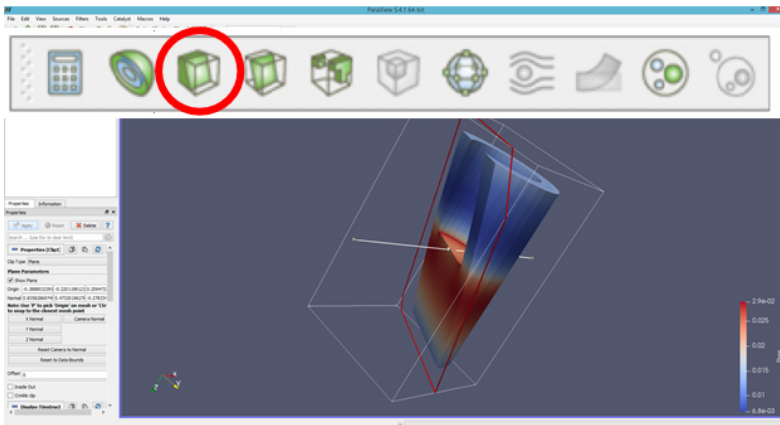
ParaView 5.4.1 64-bit

File Edit View Sources Filters Tools Catalyst Macros Help

Properties Information

Properties

Apply Reset Delete ?

Search ... (use Esc to clear text)

Properties (Clip1)

Clip Type Plane

Plane Parameters

Show Plane

Origin -0.388803239 -0.228108812 0.209470

Normal 0.835828606 0.47220196 -0.278334

Note: Use 'P' to pick 'Origin' on mesh or 'Ctrl+P' to snap to the closest mesh point

X Normal Camera Normal

Y Normal

Z Normal

Reset Camera to Normal

Reset to Data Bounds

Offset 0

Inside Out

Crinkle clip

Display (UnstructuredGrid)

2.9e-02

0.025

0.02

0.015

0.01

6.8e-03